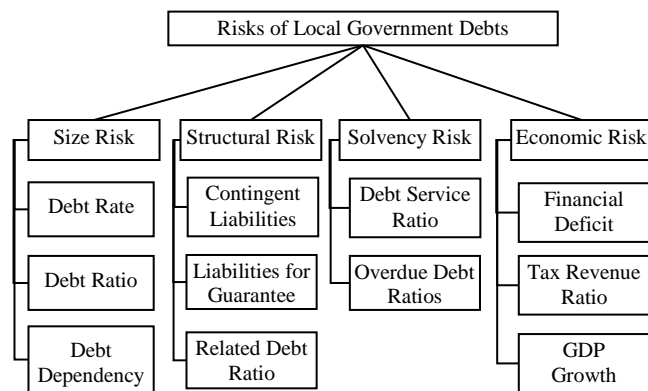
Risks of Local Government Debts

Size Risk

Debt Rate

Debt Ratio

Debt Dependency

Structural Risk

Contingent Liabilities

Liabilities for Guarantee

Related Debt Ratio

Solvency Risk

Debt Service Ratio

Overdue Debt Ratios

Economic Risk

Financial Deficit

Tax Revenue Ratio

GDP Growth